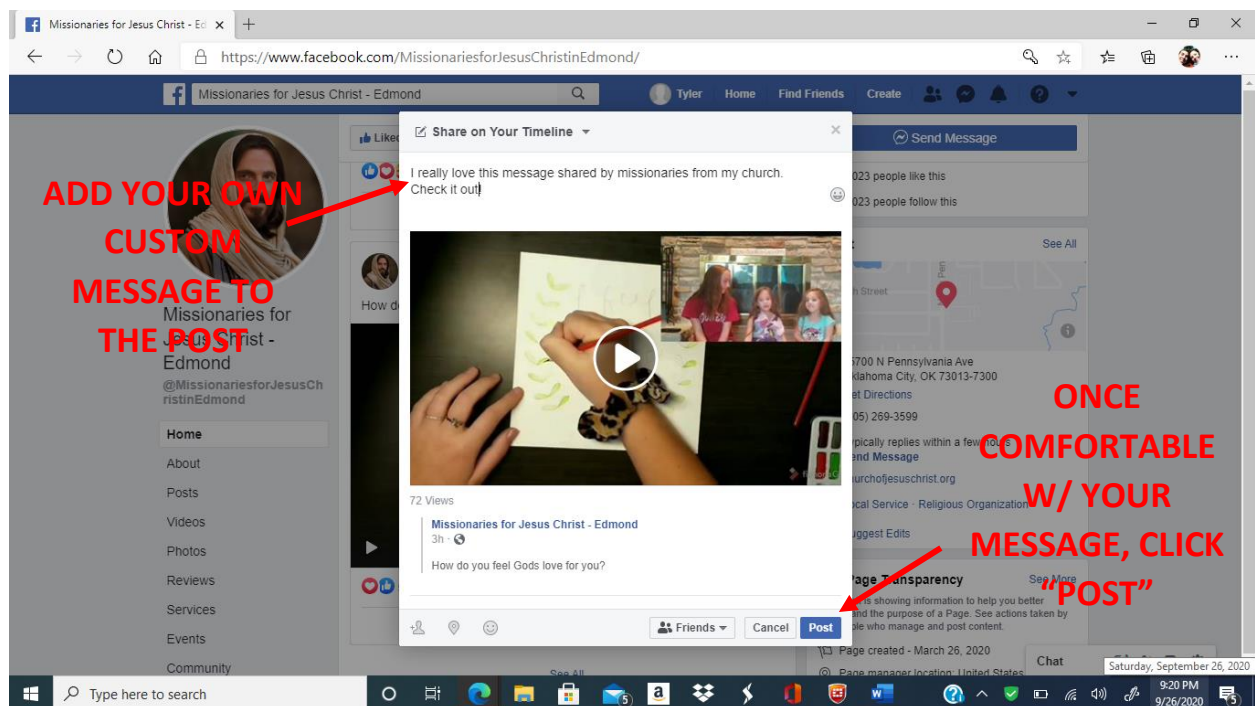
Missionaries for Jesus Christ - Ed ×

https://www.facebook.com/MissionariesforJesusChristinEdmond/

Missionaries for Jesus Christ - Edmond

Tyler Home Find Friends Create

Liked

ADD YOUR OWN CUSTOM MESSAGE TO THE POST

Missionaries for Jesus Christ - Edmond

@MissionariesforJesusChristinEdmond

Home
About
Posts
Videos
Photos
Reviews
Services
Events
Community

How d

Share on Your Timeline

I really love this message shared by missionaries from my church. Check it out!

72 Views

Missionaries for Jesus Christ - Edmond
3h ·

How do you feel Gods love for you?

Friends Cancel Post

See All

Send Message

023 people like this
023 people follow this

See All

h Street

5700 N Pennsylvania Ave
klahoma City, OK 73013-7300
et Directions
05) 269-3599
ypically replies within a few hours
end Message
urchofjesuschrist.org
ocal Service · Religious Organization
uggest Edits

ONCE COMFORTABLE W/ YOUR MESSAGE, CLICK "POST"

Page Transparency See More
is showing information to help you better nd the purpose of a Page. See actions taken by ple who manage and post content.

Page created - March 26, 2020
Page manager location: United States

Chat

Saturday, September 26, 2020

Type here to search

9:20 PM
9/26/2020